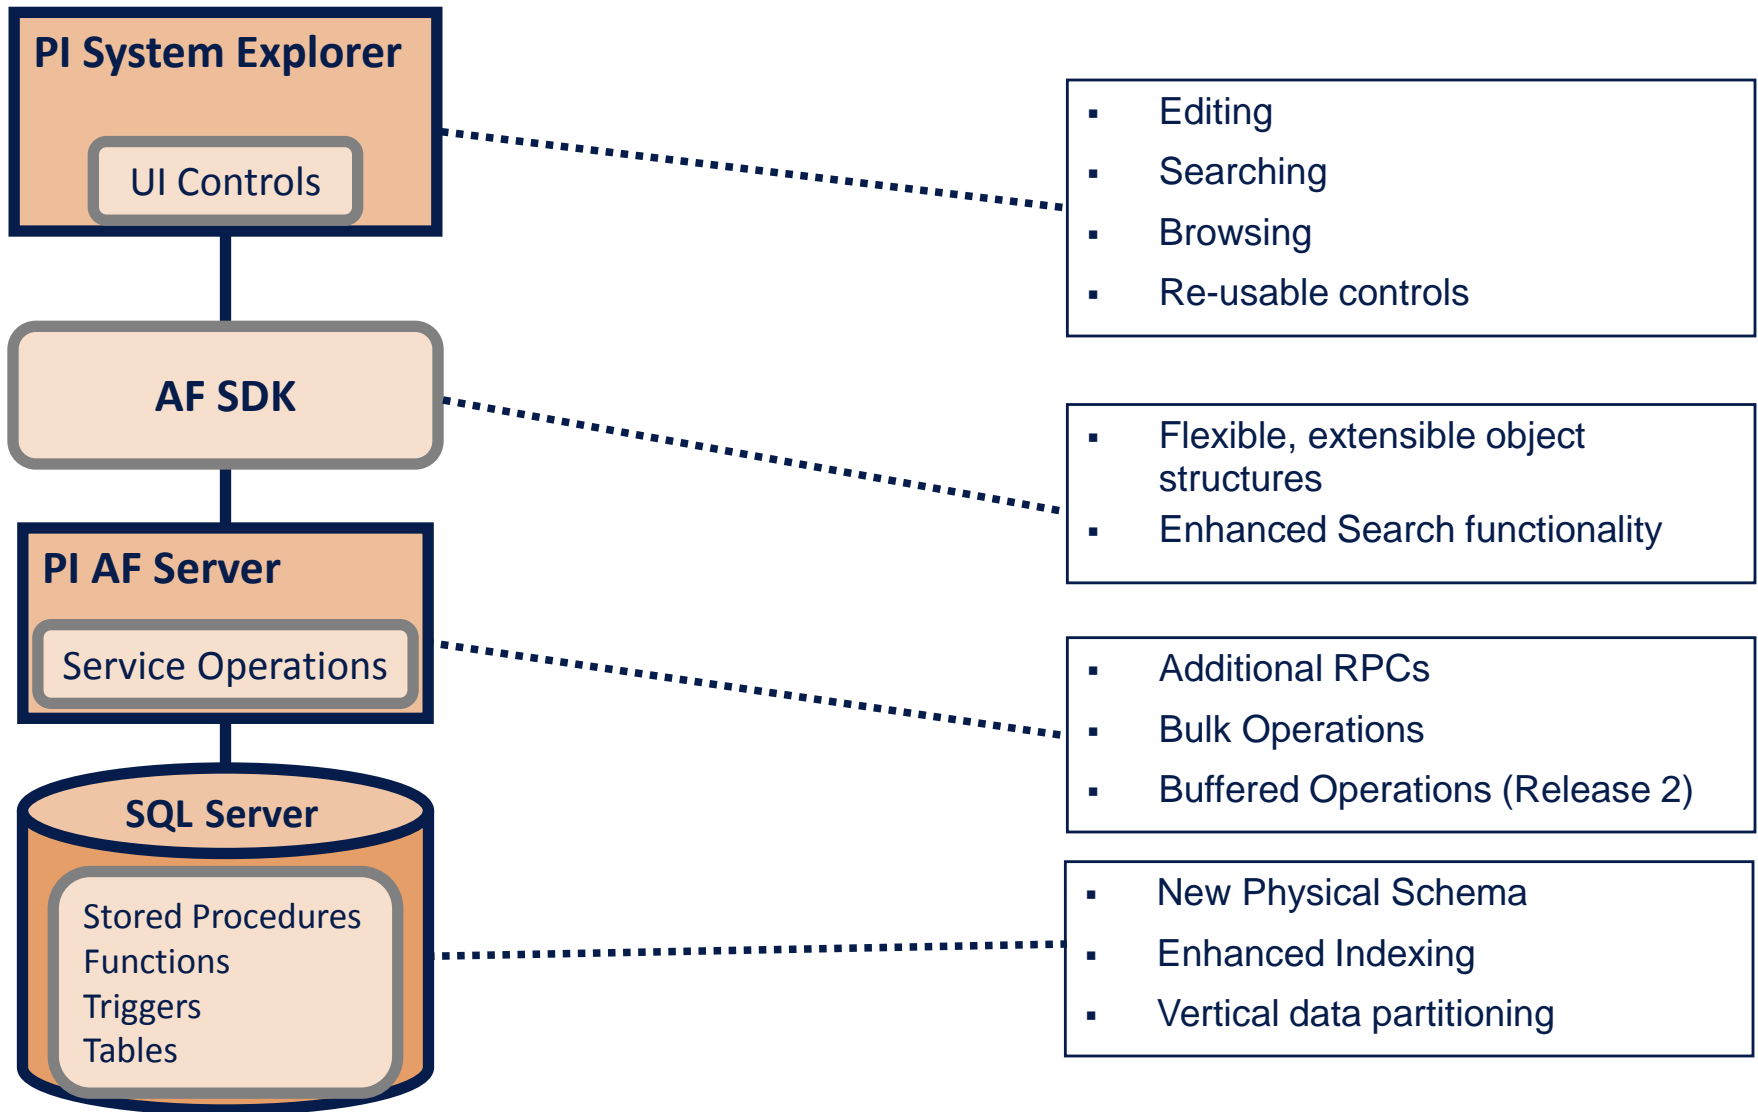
PI System Explorer

UI Controls

AF SDK

PI AF Server

Service Operations

SQL Server

Stored Procedures
Functions
Triggers
Tables

- Editing
- Searching
- Browsing
- Re-usable controls

- Flexible, extensible object structures
- Enhanced Search functionality

- Additional RPCs
- Bulk Operations
- Buffered Operations (Release 2)

- New Physical Schema
- Enhanced Indexing
- Vertical data partitioning